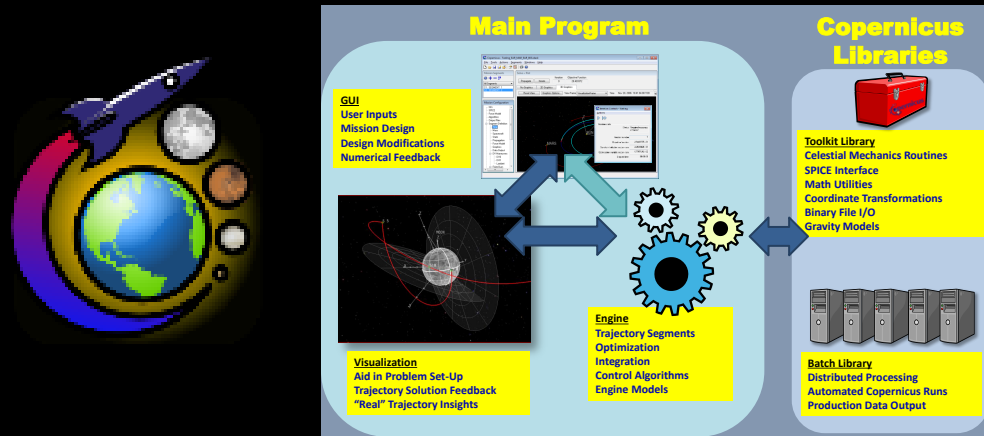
Main Program

Copernicus Libraries

GUI
User Inputs
Mission Design
Design Modifications
Numerical Feedback

Visualization
Aid in Problem Set-Up
Trajectory Solution Feedback
"Real" Trajectory Insights

Engine
Trajectory Segments
Optimization
Integration
Control Algorithms
Engine Models

Toolkit Library
Celestial Mechanics Routines
SPICE Interface
Math Utilities
Coordinate Transformations
Binary File I/O
Gravity Models

Batch Library
Distributed Processing
Automated Copernicus Runs
Production Data Output